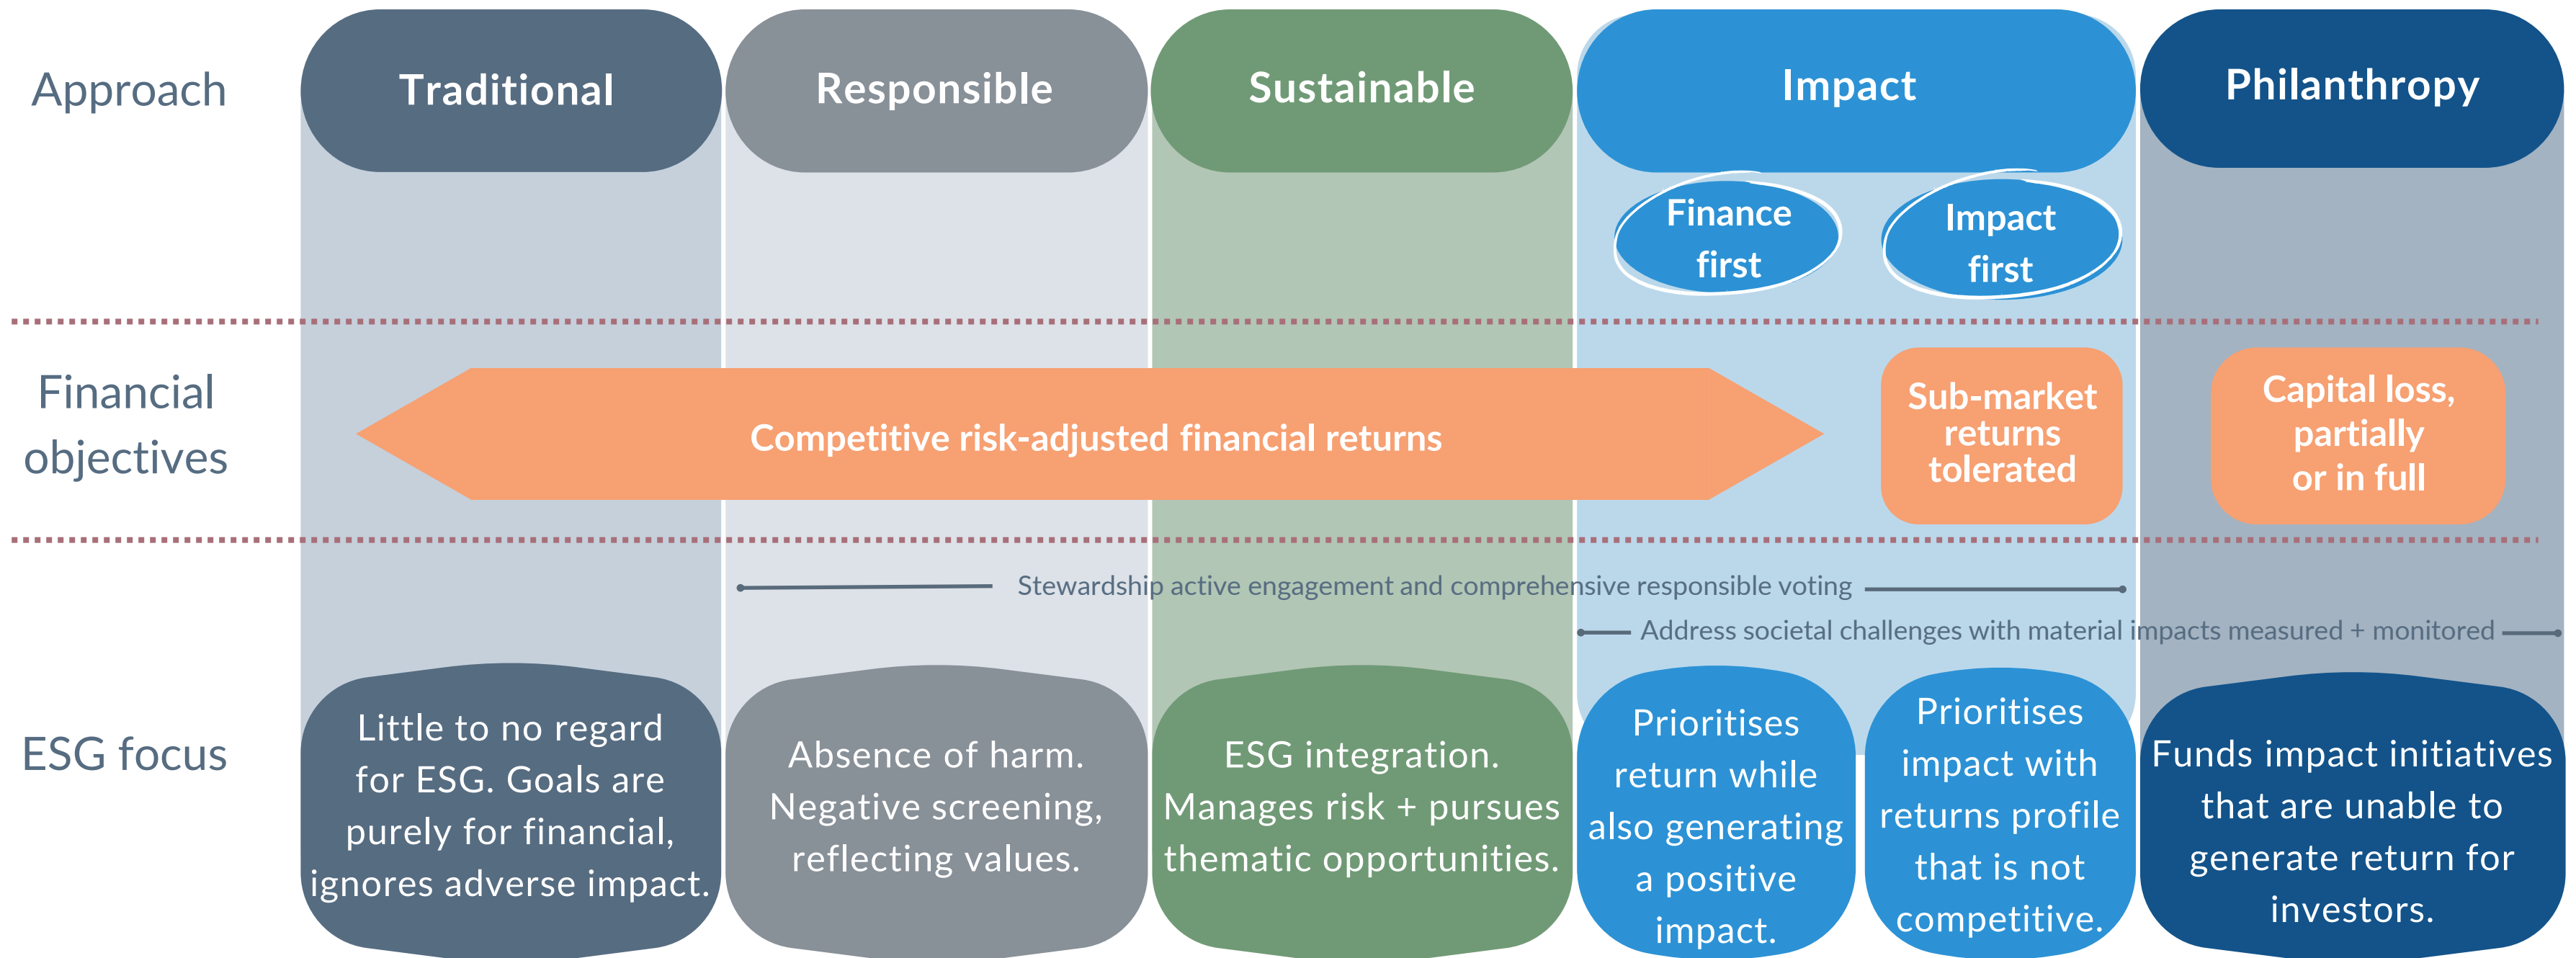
Approach

Traditional

Responsible

Sustainable

Impact

Finance first

Impact first

Philanthropy

Financial objectives

Competitive risk-adjusted financial returns

Sub-market returns tolerated

Capital loss, partially or in full

Stewardship active engagement and comprehensive responsible voting

Address societal challenges with material impacts measured + monitored

ESG focus

Little to no regard for ESG. Goals are purely for financial, ignores adverse impact.

Absence of harm. Negative screening, reflecting values.

ESG integration. Manages risk + pursues thematic opportunities.

Prioritises return while also generating a positive impact.

Prioritises impact with returns profile that is not competitive.

Funds impact initiatives that are unable to generate return for investors.